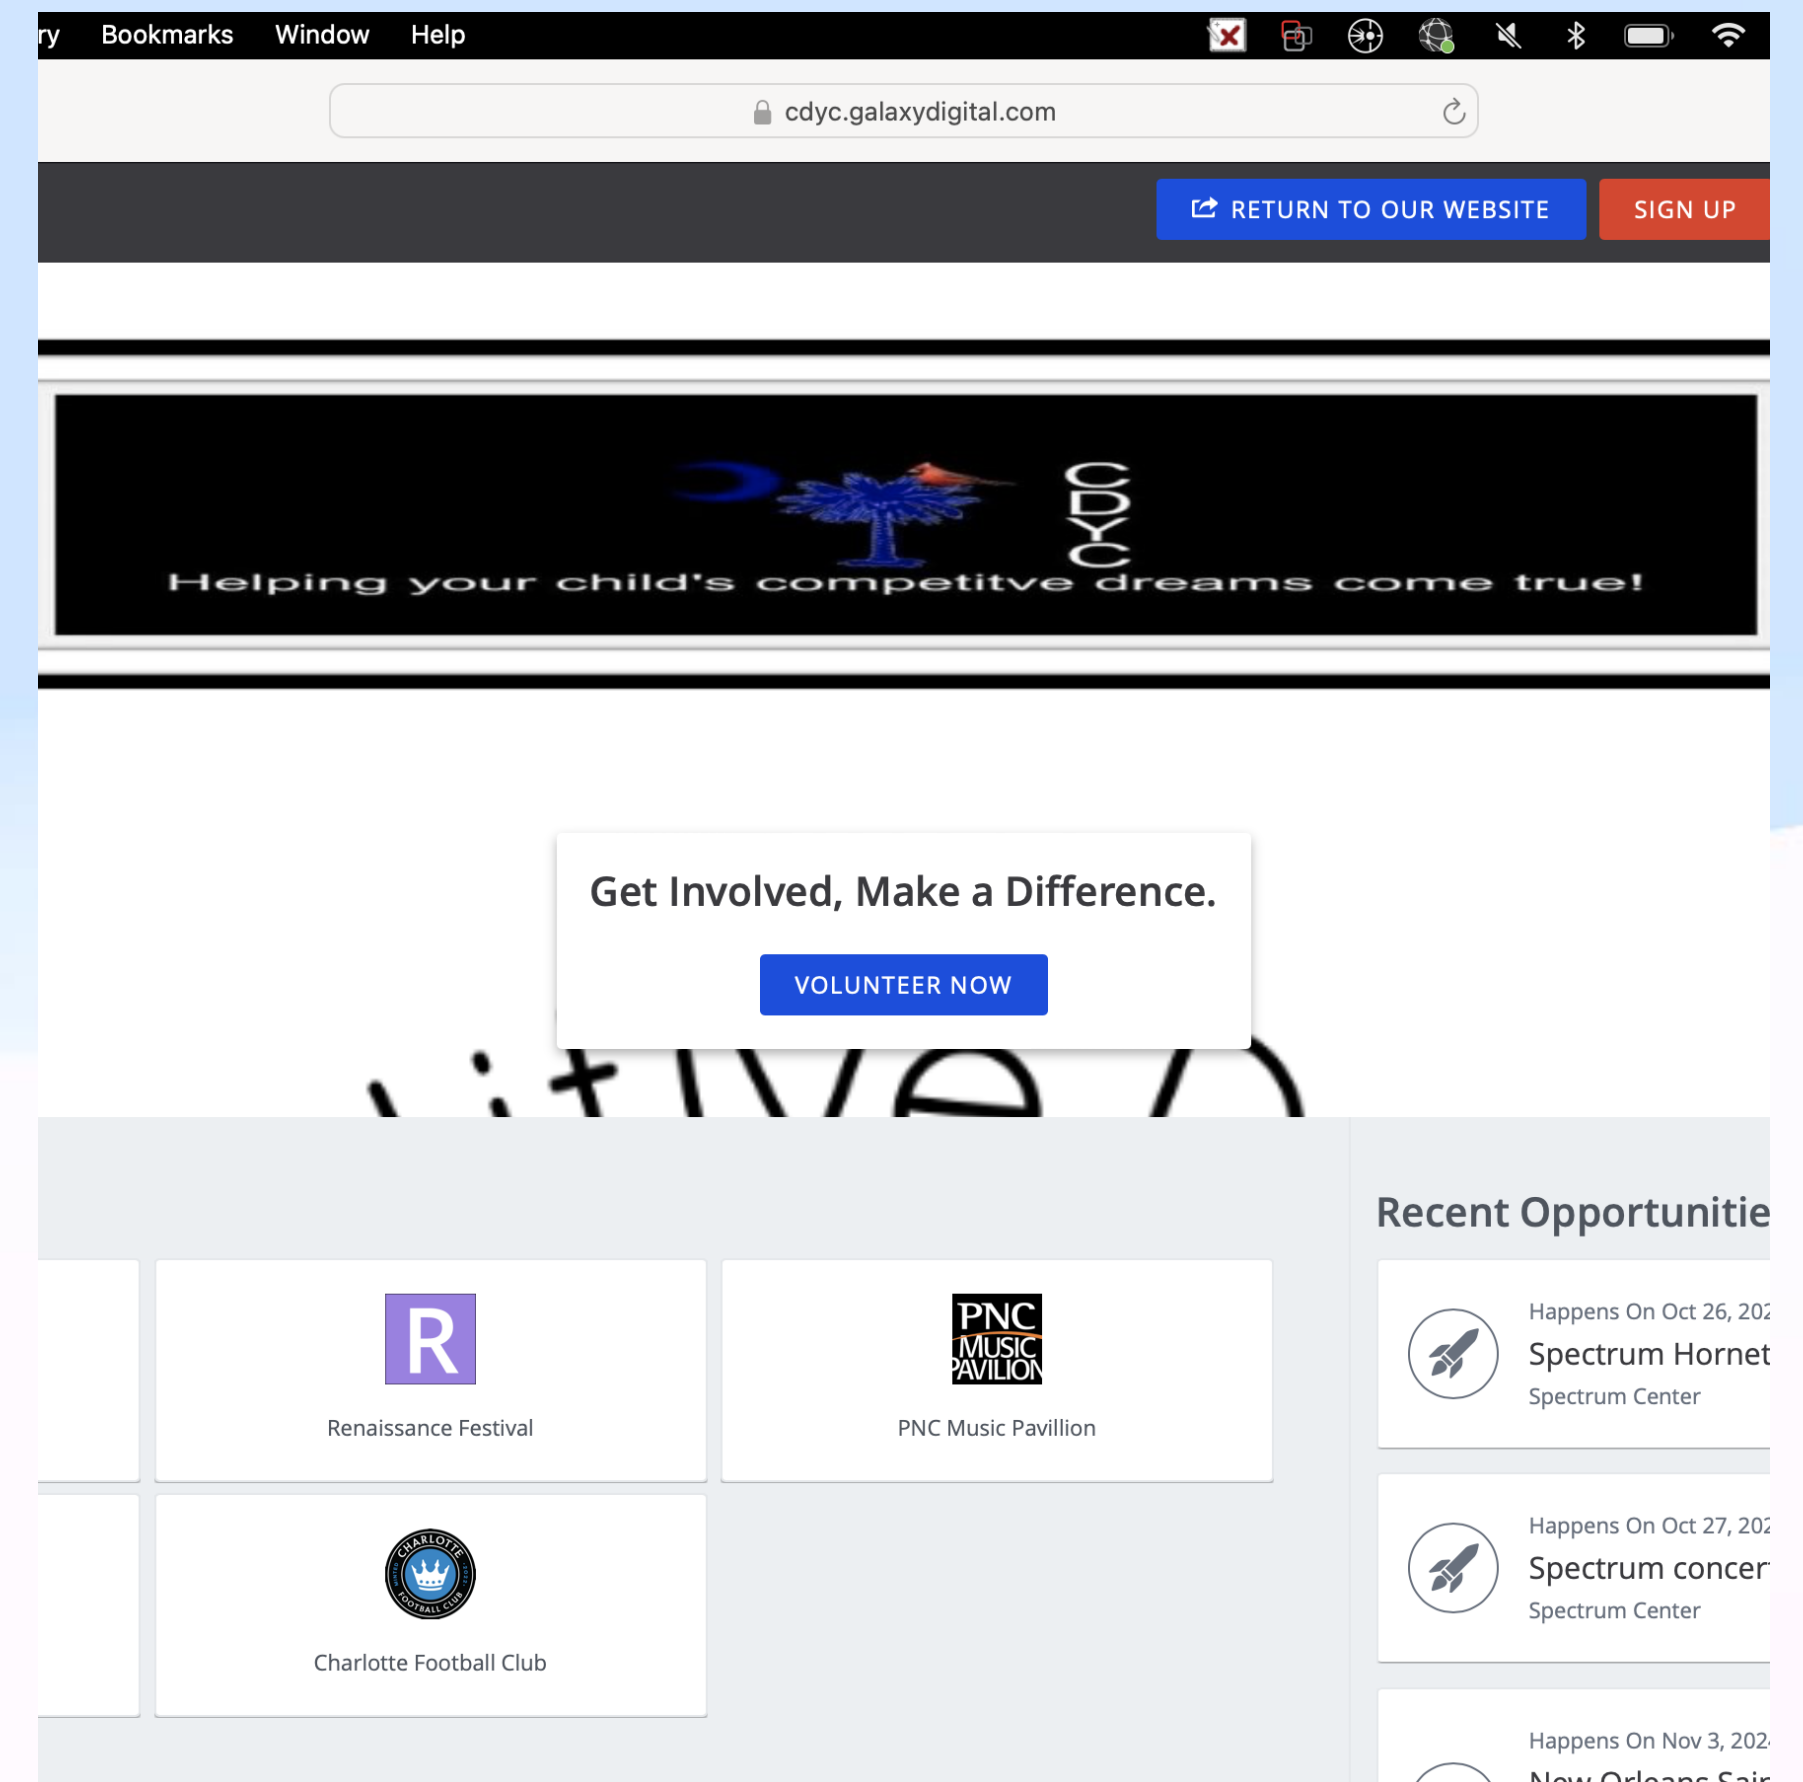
ry Bookmarks Window Help

cdyc.galaxydigital.com

RETURN TO OUR WEBSITE SIGN UP

CDYC

Helping your child's competitve dreams come true!

Get Involved, Make a Difference.

VOLUNTEER NOW

Recent Opportunitie

R

Renaissance Festival

PNC MUSIC PAVILION

PNC Music Pavillion

CHARLOTTE FOOTBALL CLUB

Charlotte Football Club

Happens On Oct 26, 202

Spectrum Hornet

Spectrum Center

Happens On Oct 27, 202

Spectrum concer

Spectrum Center

Happens On Nov 3, 202

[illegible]